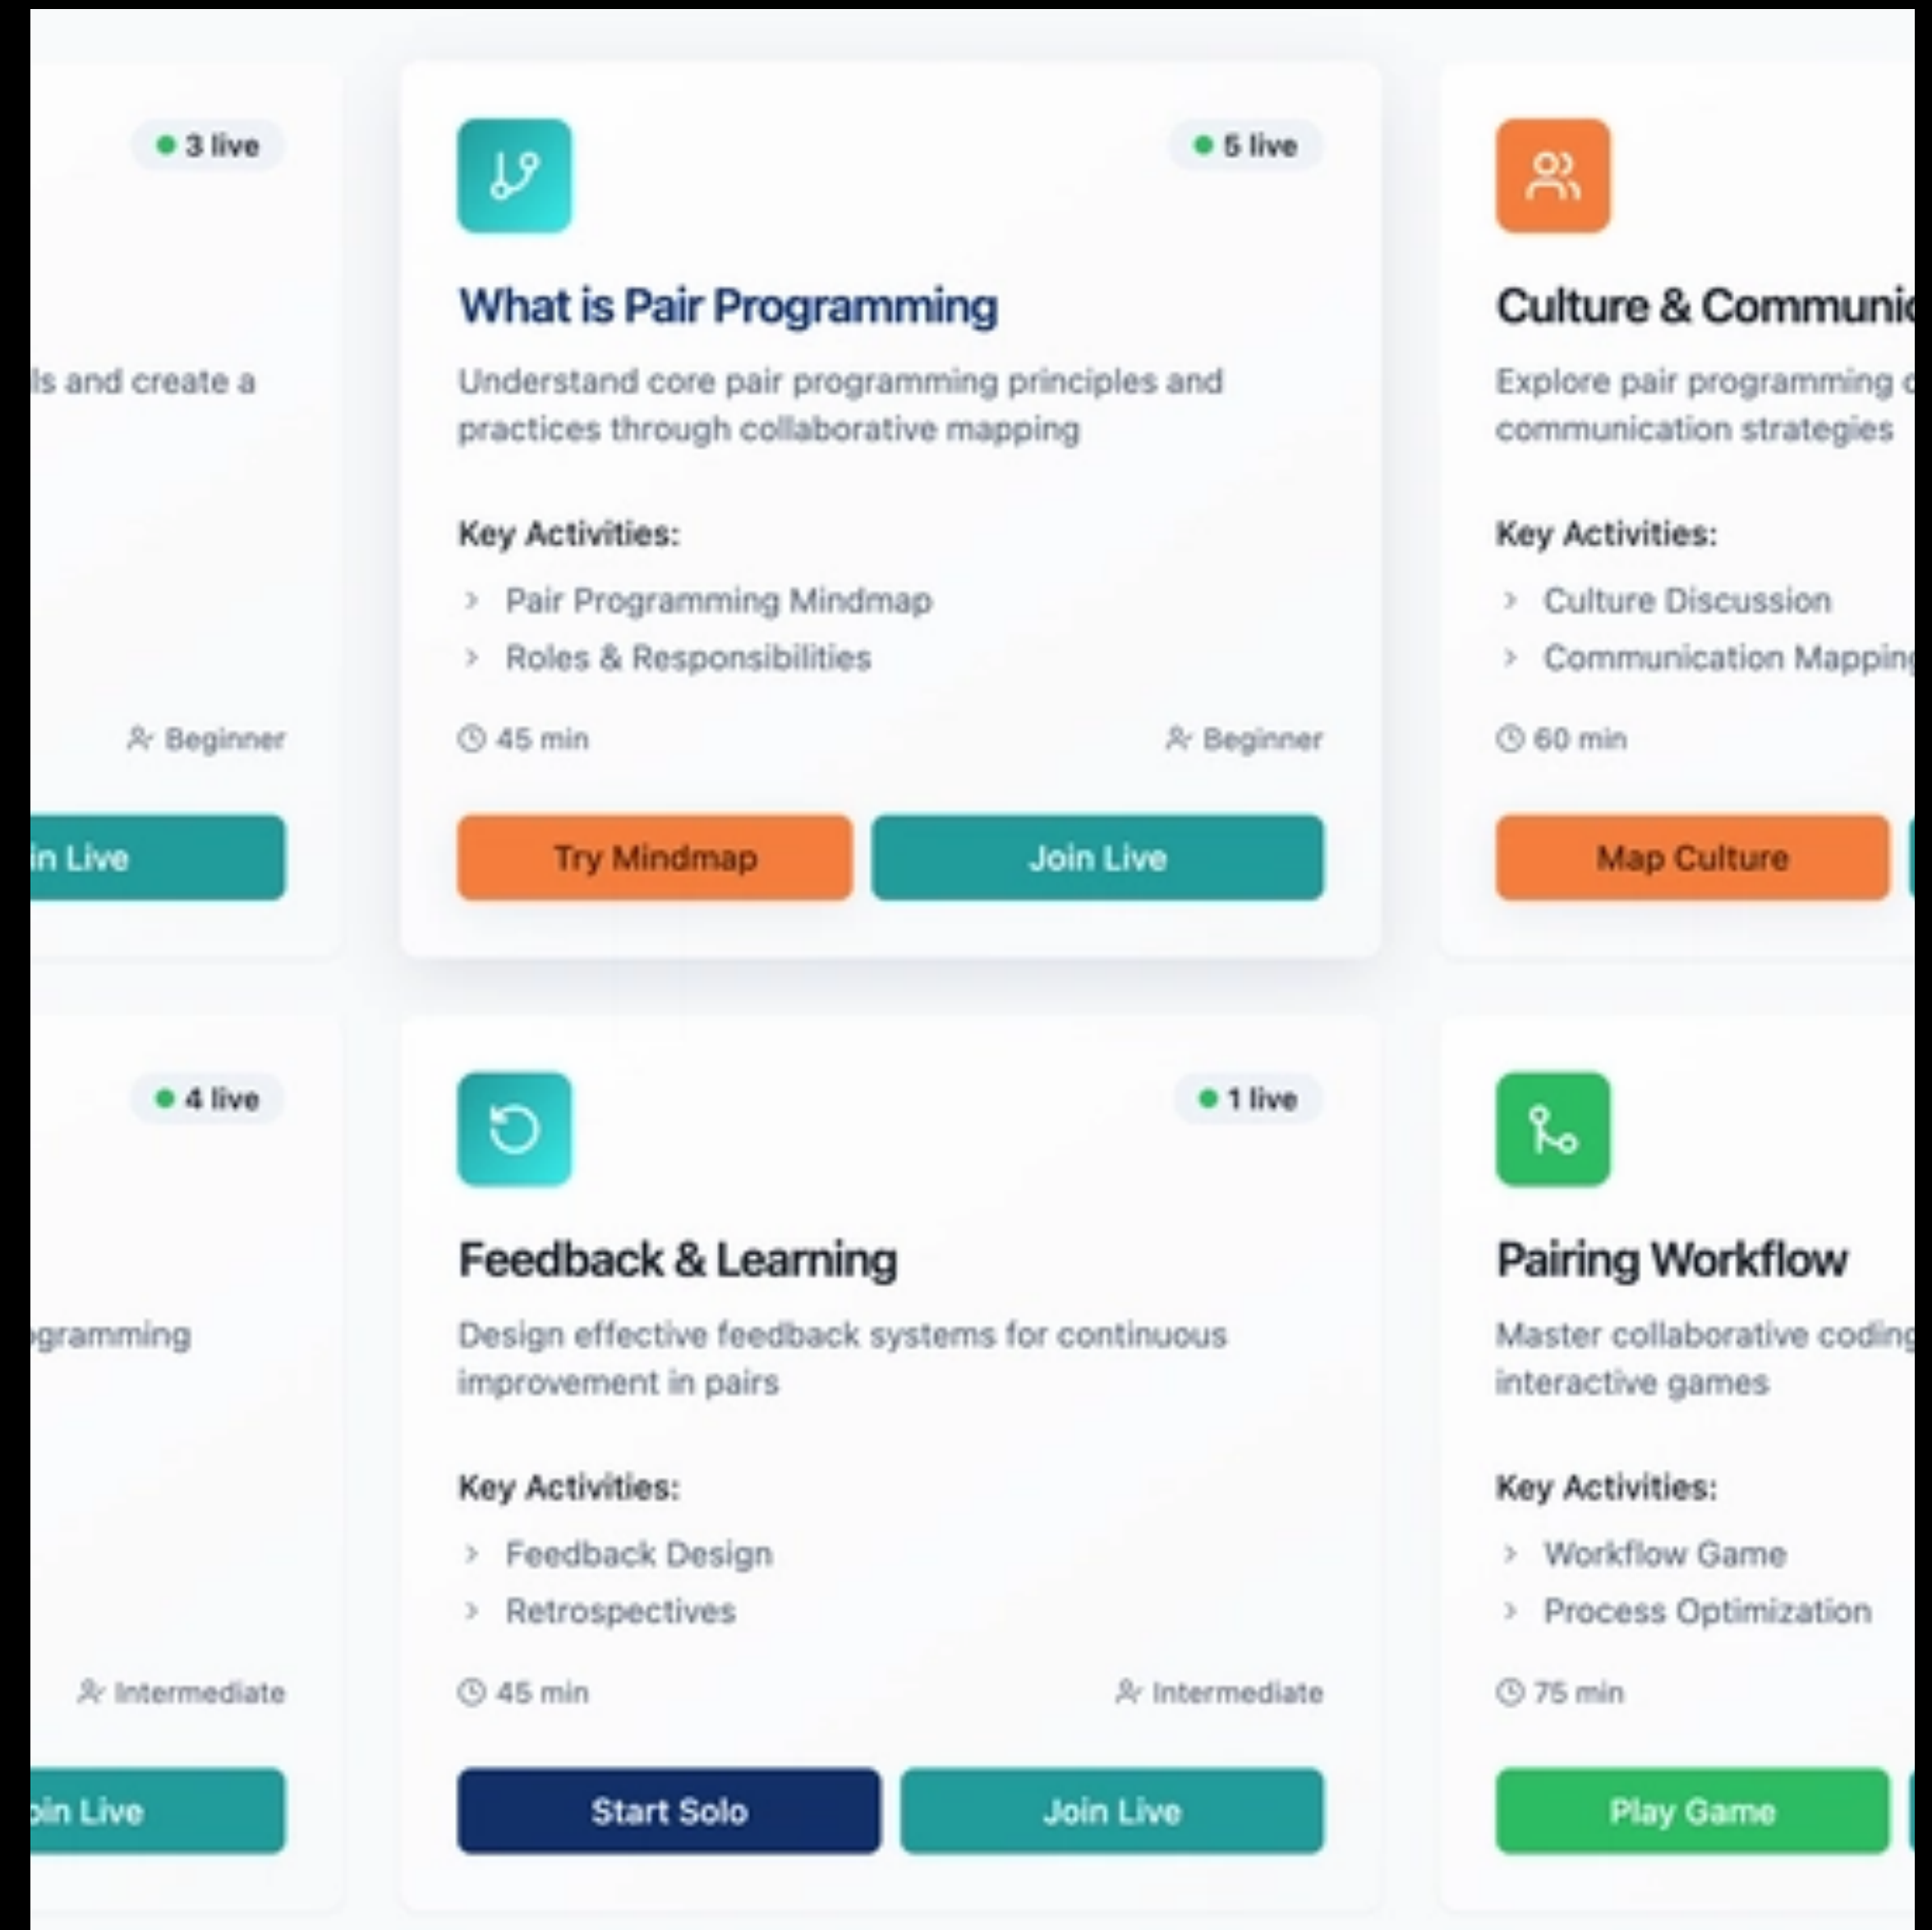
3 live

ls and create a

Beginner

in Live

5 live

What is Pair Programming

Understand core pair programming principles and practices through collaborative mapping

Key Activities:

Pair Programming Mindmap

Roles & Responsibilities

45 min

Beginner

Try Mindmap

Join Live

Culture & Communi

Explore pair programming c communication strategies

Key Activities:

Culture Discussion

Communication Mappin

60 min

Map Culture

4 live

gramming

Intermediate

oin Live

1 live

Feedback & Learning

Design effective feedback systems for continuous improvement in pairs

Key Activities:

Feedback Design

Retrospectives

45 min

Intermediate

Start Solo

Join Live

Pairing Workflow

Master collaborative coding interactive games

Key Activities:

Workflow Game

Process Optimization

75 min

Play Game